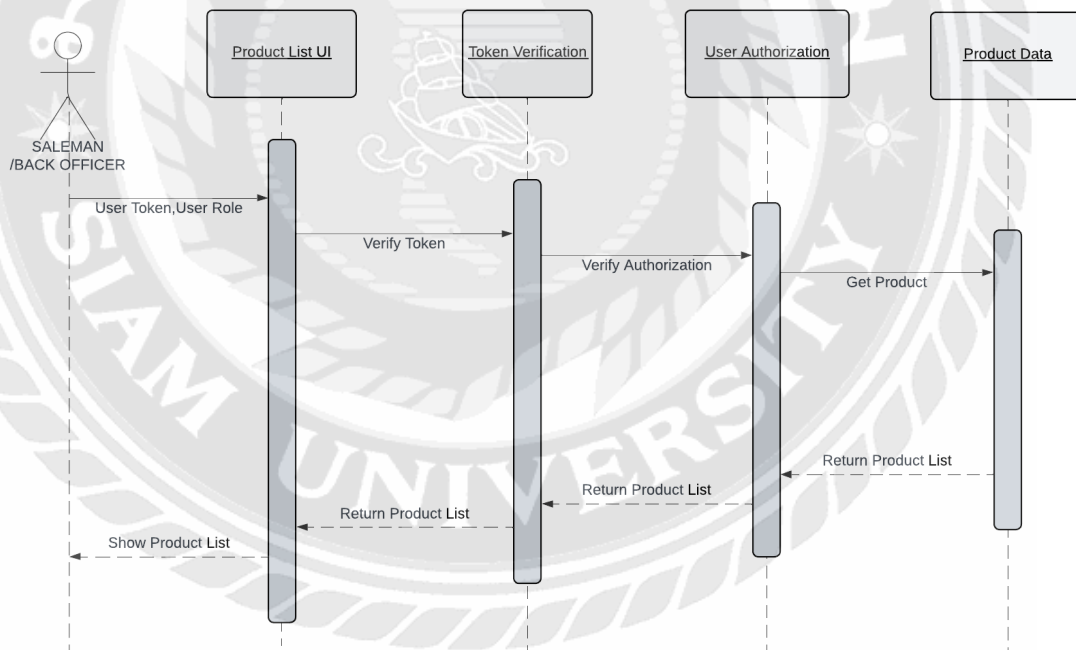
Product List UI

Token Verification

User Authorization

Product Data

SALEMAN /BACK OFFICER

User Token,User Role

Verify Token

Verify Authorization

Get Product

Return Product List

Return Product List

Return Product List

Show Product List

SIAM UNIVERSITY